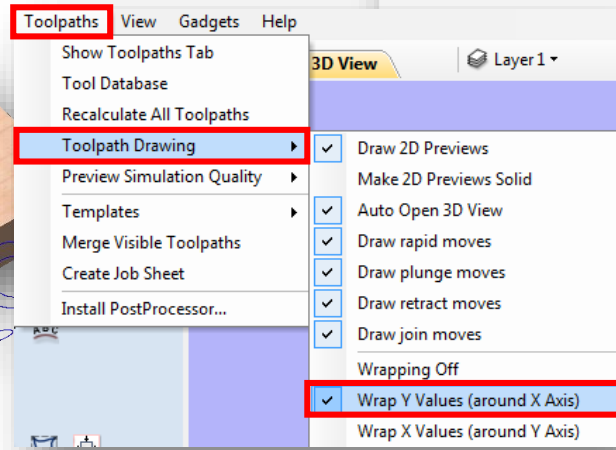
Toolpaths View Gadgets Help

Show Toolpaths Tab
Tool Database
Recalculate All Toolpaths
Toolpath Drawing
Preview Simulation Quality
Templates
Merge Visible Toolpaths
Create Job Sheet
Install PostProcessor...

3D View
Layer 1

Draw 2D Previews
Make 2D Previews Solid
Auto Open 3D View
Draw rapid moves
Draw plunge moves
Draw retract moves
Draw join moves
Wrapping Off
Wrap Y Values (around X Axis)
Wrap X Values (around Y Axis)

ABC